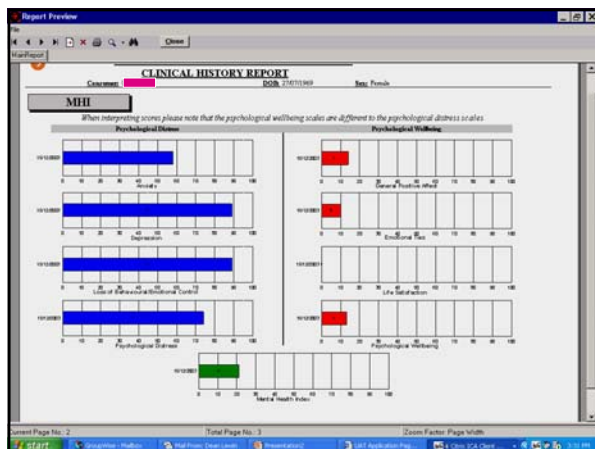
Report Preview

File

Close

MainReport

CLINICAL HISTORY REPORT

Consumer: DOB: 27/07/1969 Sex: Female

MHI

When interpreting scores please note that the psychological wellbeing scales are different to the psychological distress scales

Psychological Distress

10/12/2001

0 10 20 30 40 50 60 70 80 90 100

Anxiety

10/12/2001

0 10 20 30 40 50 60 70 80 90 100

Depression

10/12/2001

0 10 20 30 40 50 60 70 80 90 100

Loss of Behavioural/Emotional Control

10/12/2001

0 10 20 30 40 50 60 70 80 90 100

Psychological Distress

Psychological Wellbeing

10/12/2001

0 10 20 30 40 50 60 70 80 90 100

General Positive Affect

10/12/2001

0 10 20 30 40 50 60 70 80 90 100

Emotional Ties

10/12/2001

0 10 20 30 40 50 60 70 80 90 100

Life Satisfaction

10/12/2001

0 10 20 30 40 50 60 70 80 90 100

Psychological Wellbeing

10/12/2001

0 10 20 30 40 50 60 70 80 90 100

Mental Health Index

Current Page No.: 2

Total Page No.: 3

Zoom Factor: Page Width

start

GroupWise - Mailbox

Mail From: Dean Lewin

Presentation2

UAT Application Pag...

Clinic ICA Client ...

3:51 PM